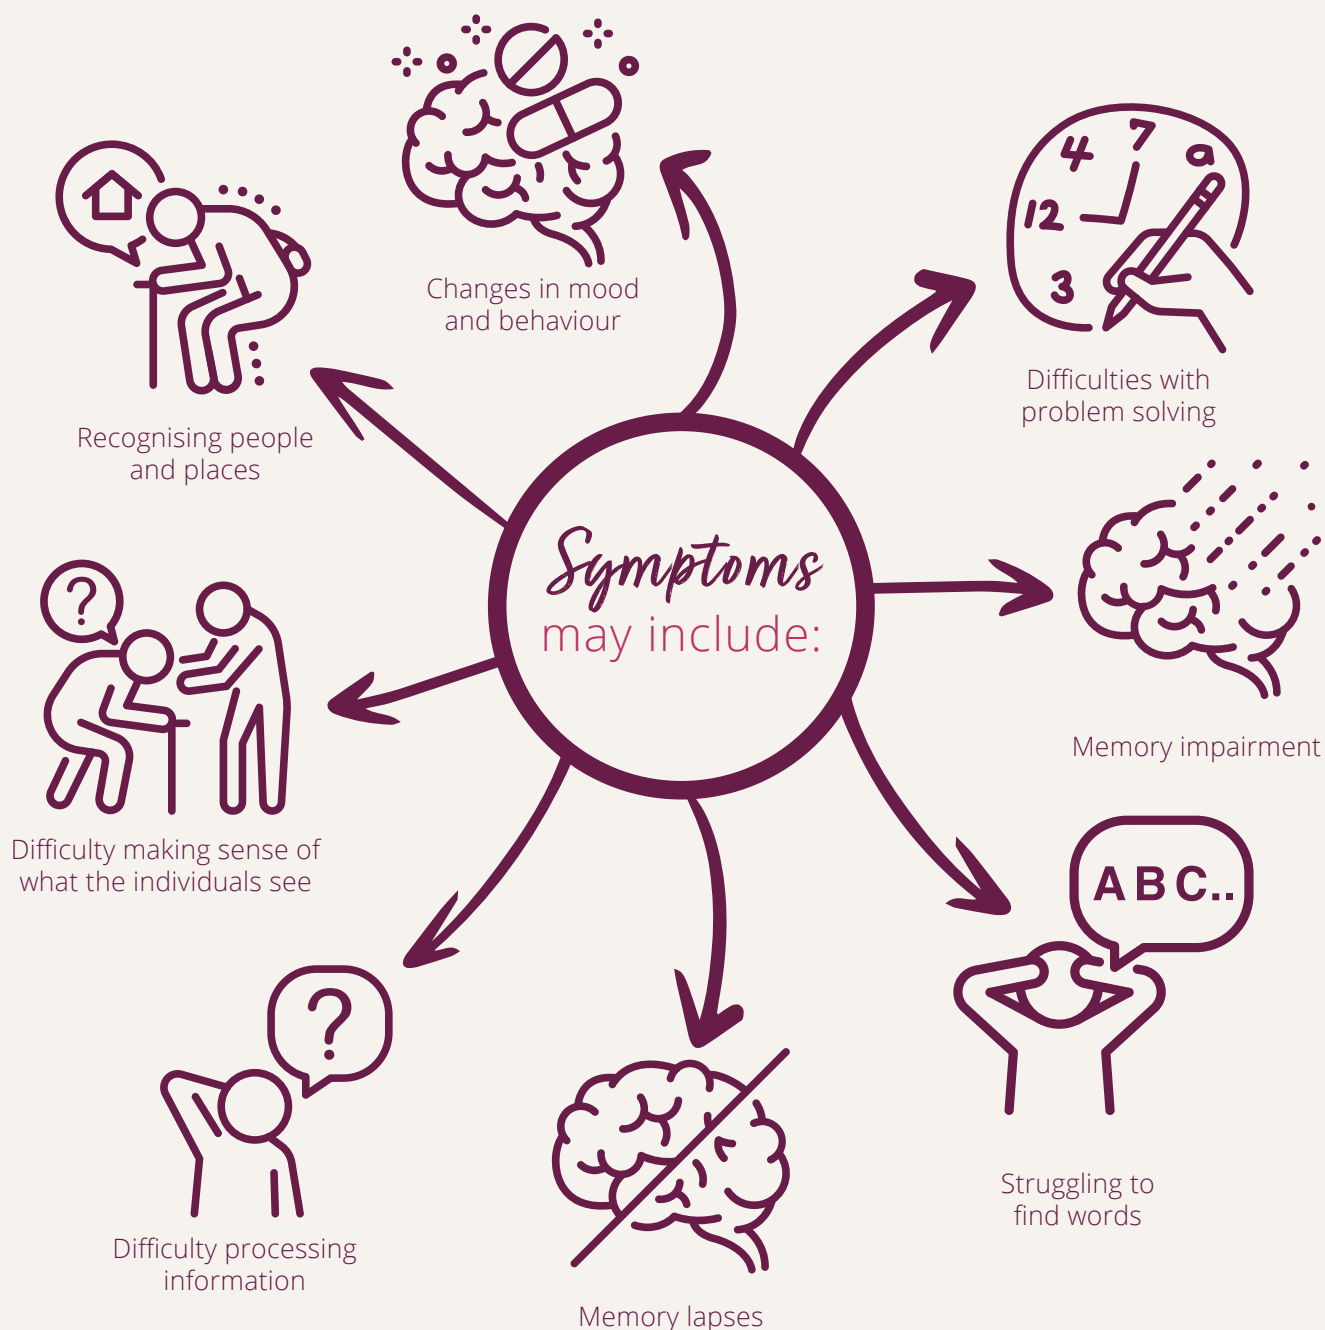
Symptoms
may include:

Changes in mood and behaviour

Difficulties with problem solving

Memory impairment

Struggling to find words

Memory lapses

Difficulty processing information

Difficulty making sense of what the individuals see

Recognising people and places

4 7 12 3

A B C..